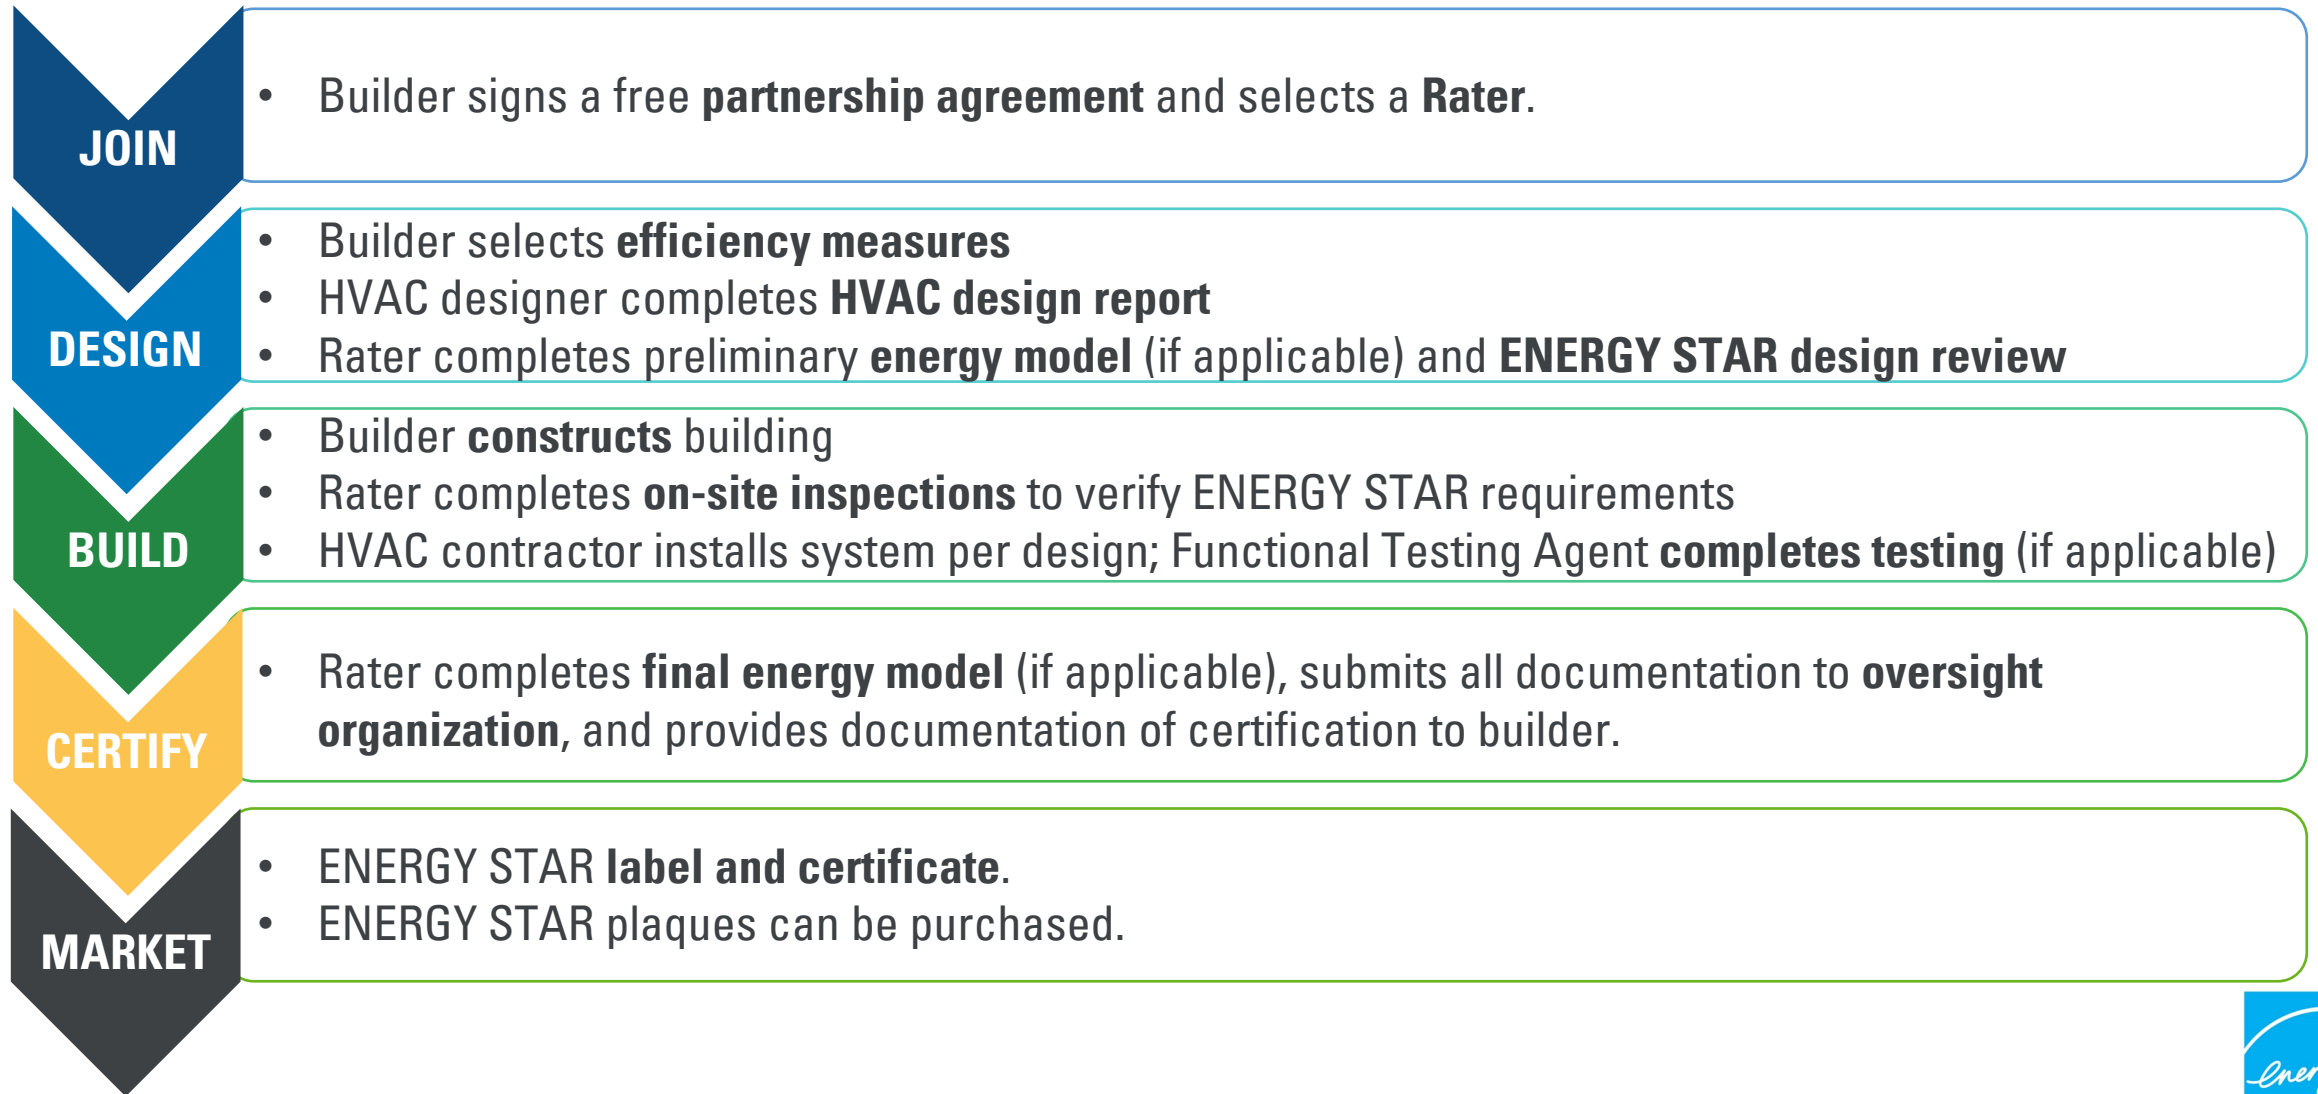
JOIN

- Builder signs a free **partnership agreement** and selects a **Rater**.

DESIGN

- Builder selects **efficiency measures**
- HVAC designer completes **HVAC design report**
- Rater completes preliminary **energy model** (if applicable) and **ENERGY STAR design review**

BUILD

- Builder **constructs** building
- Rater completes **on-site inspections** to verify ENERGY STAR requirements
- HVAC contractor installs system per design; Functional Testing Agent **completes testing** (if applicable)

CERTIFY

- Rater completes **final energy model** (if applicable), submits all documentation to **oversight organization**, and provides documentation of certification to builder.

MARKET

- ENERGY STAR **label and certificate**.
- ENERGY STAR plaques can be purchased.

ener